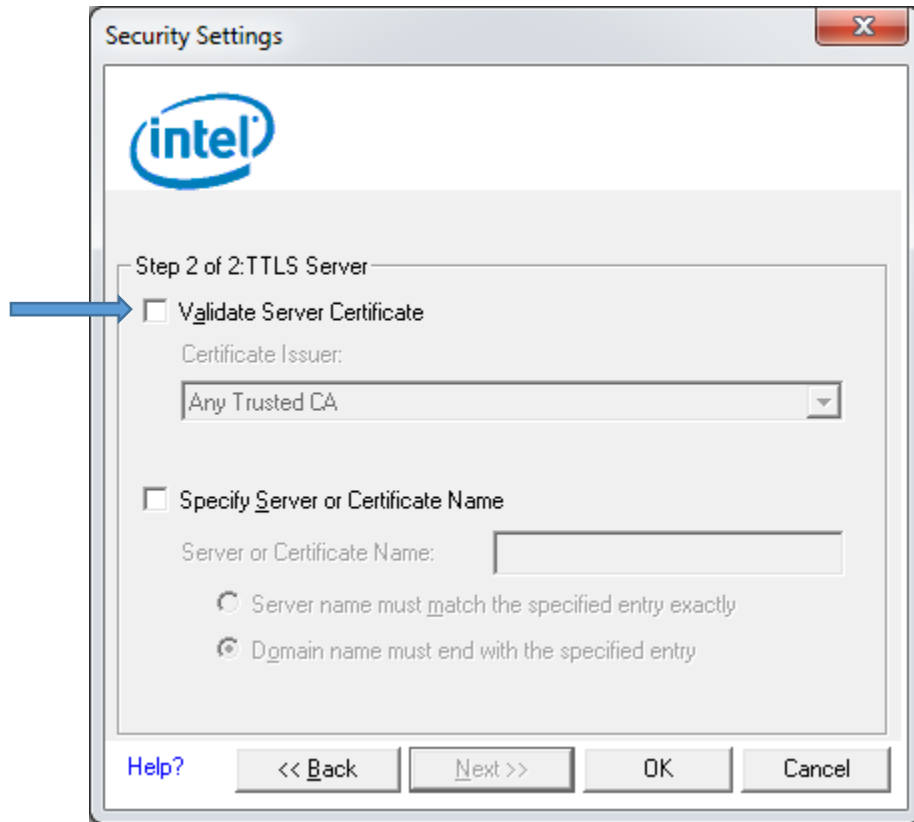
Security Settings

intel

Step 2 of 2:TTLS Server

Validate Server Certificate

Certificate Issuer:

Any Trusted CA

Specify Server or Certificate Name

Server or Certificate Name:

Server name must match the specified entry exactly

Domain name must end with the specified entry

Help?

<< Back

Next >>

OK

Cancel